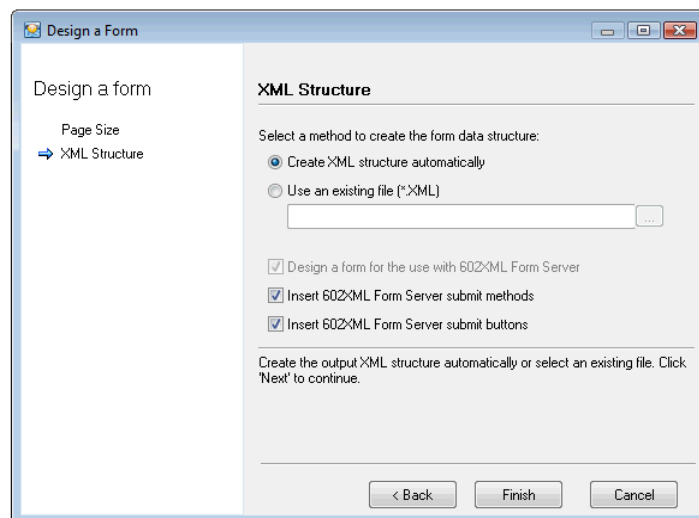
Design a Form

Design a form

Page Size
XML Structure

XML Structure

Select a method to create the form data structure:

Create XML structure automatically

Use an existing file (*.XML)

...

Design a form for the use with 602XML Form Server

Insert 602XML Form Server submit methods

Insert 602XML Form Server submit buttons

Create the output XML structure automatically or select an existing file. Click 'Next' to continue.

< Back

Finish

Cancel